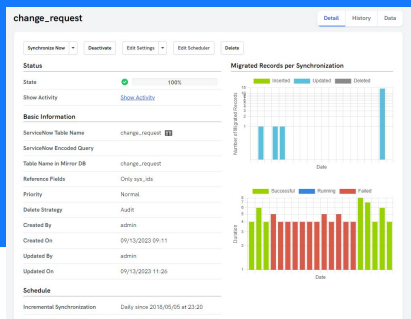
change_request

Detail History Data

Synchronize Now Deactivate Edit Settings Edit Scheduler Delete

Status

State 100%

Show Activity Show Activity

Basic Information

ServiceNow Table Name change_request

ServiceNow Encoded Query

Table Name in Mirror DB change_request

Reference Fields Only sys_ids

Priority Normal

Delete Strategy Audit

Created By admin

Created On 09/13/2023 09:11

Updated By admin

Updated On 09/13/2023 11:26

Schedule

Incremental Synchronization Daily since 2018/05/05 at 23:20

Migrated Records per Synchronization

Inserted Updated Deleted

Number of Migrated Records

Date

Successful Running Failed

Duration

Date